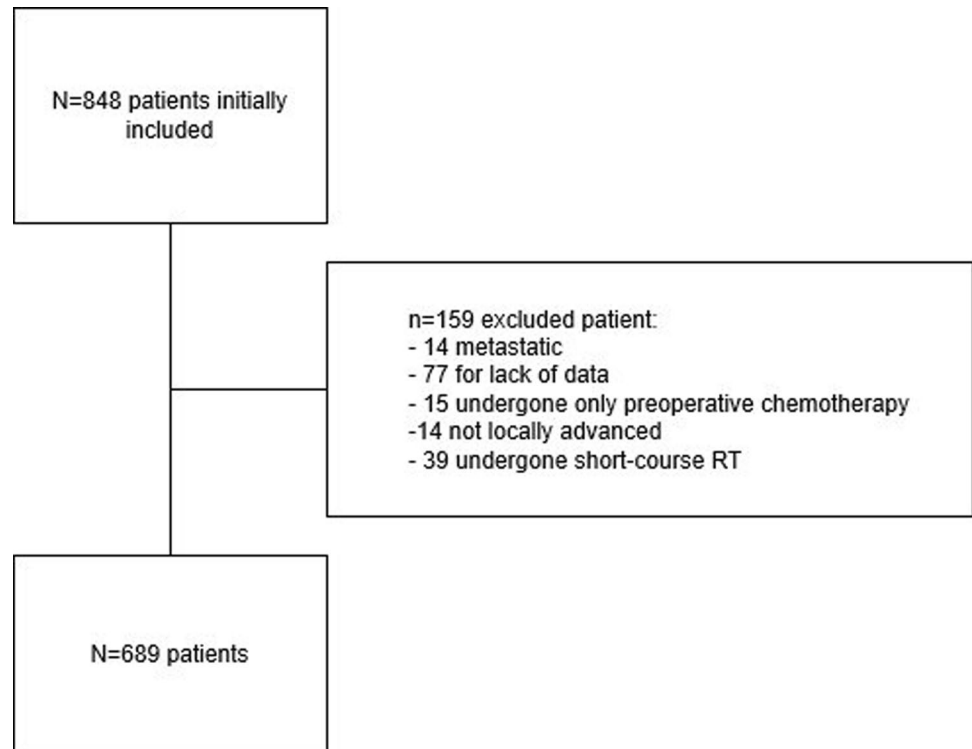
N=848 patients initially included

n=159 excluded patient:
- 14 metastatic
- 77 for lack of data
- 15 undergone only preoperative chemotherapy
-14 not locally advanced
- 39 undergone short-course RT

N=689 patients